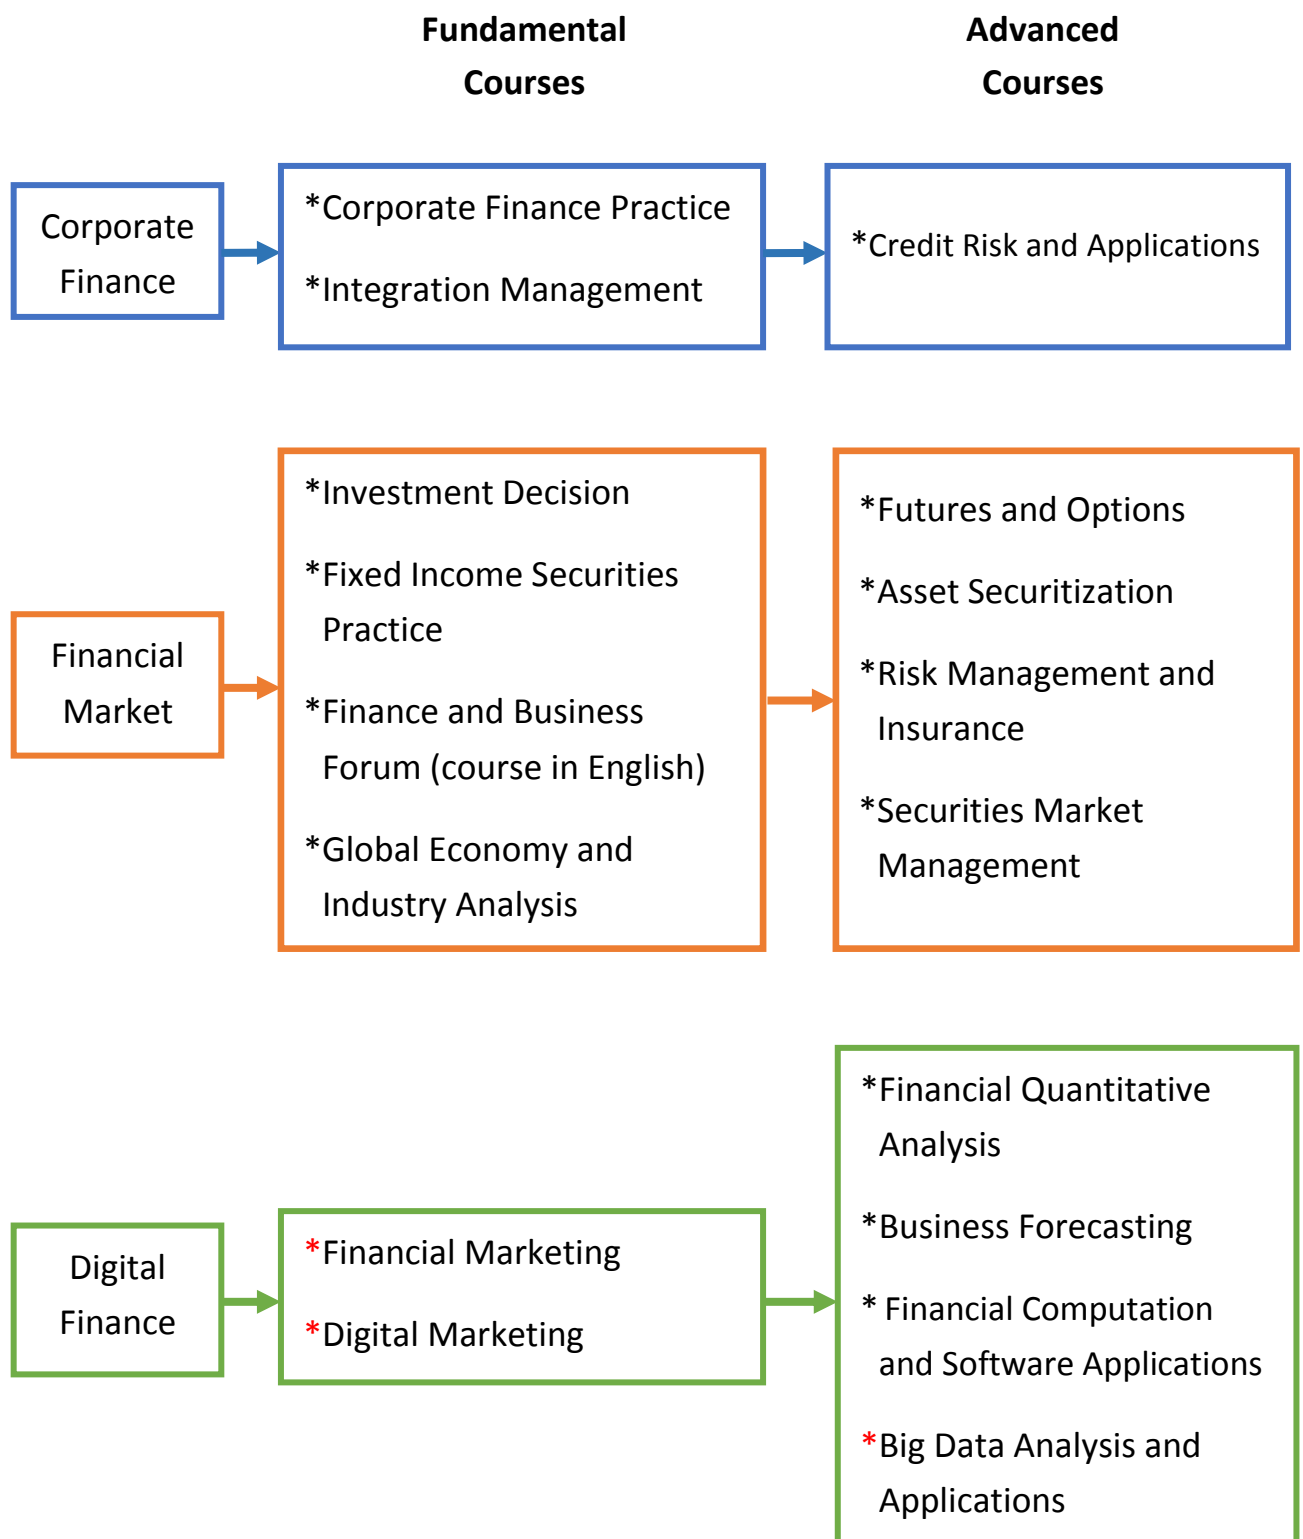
Fundamental Courses

Advanced Courses

Corporate Finance

*Corporate Finance Practice

*Integration Management

*Credit Risk and Applications

Financial Market

*Investment Decision

*Fixed Income Securities Practice

*Finance and Business Forum (course in English)

*Global Economy and Industry Analysis

*Futures and Options

*Asset Securitization

*Risk Management and Insurance

*Securities Market Management

Digital Finance

*Financial Marketing

*Digital Marketing

*Financial Quantitative Analysis

*Business Forecasting

* Financial Computation and Software Applications

*Big Data Analysis and Applications